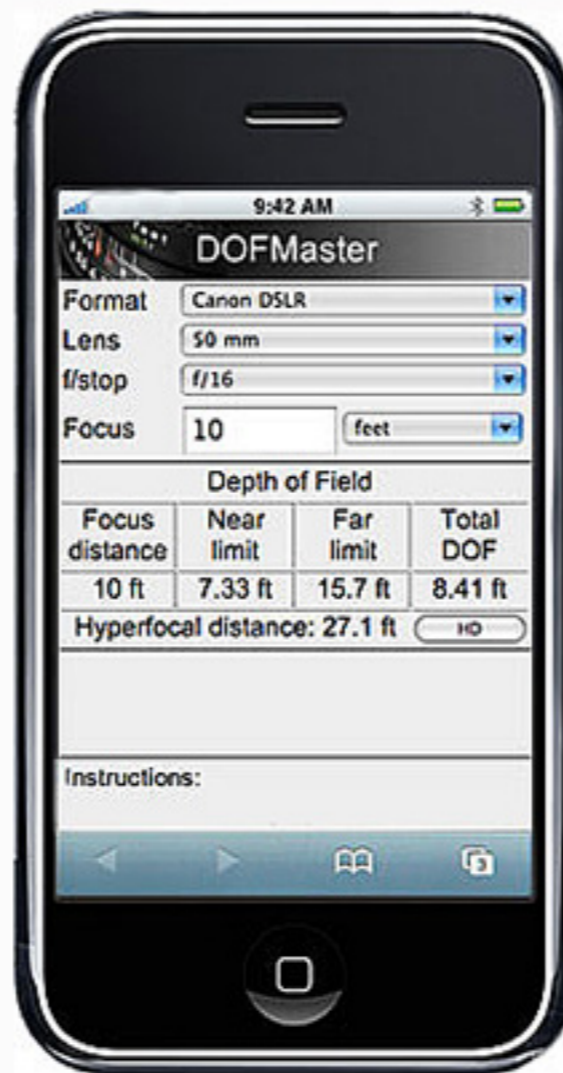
9:42 AM

DOFMaster

Format Canon DSLR
Lens 50 mm
f/stop f/16
Focus 10 feet

Depth of Field

| Focus distance | Near limit | Far limit | Total DOF |
|---|---|---|---|
| 10 ft | 7.33 ft | 15.7 ft | 8.41 ft |

Hyperfocal distance: 27.1 ft HD

Instructions: